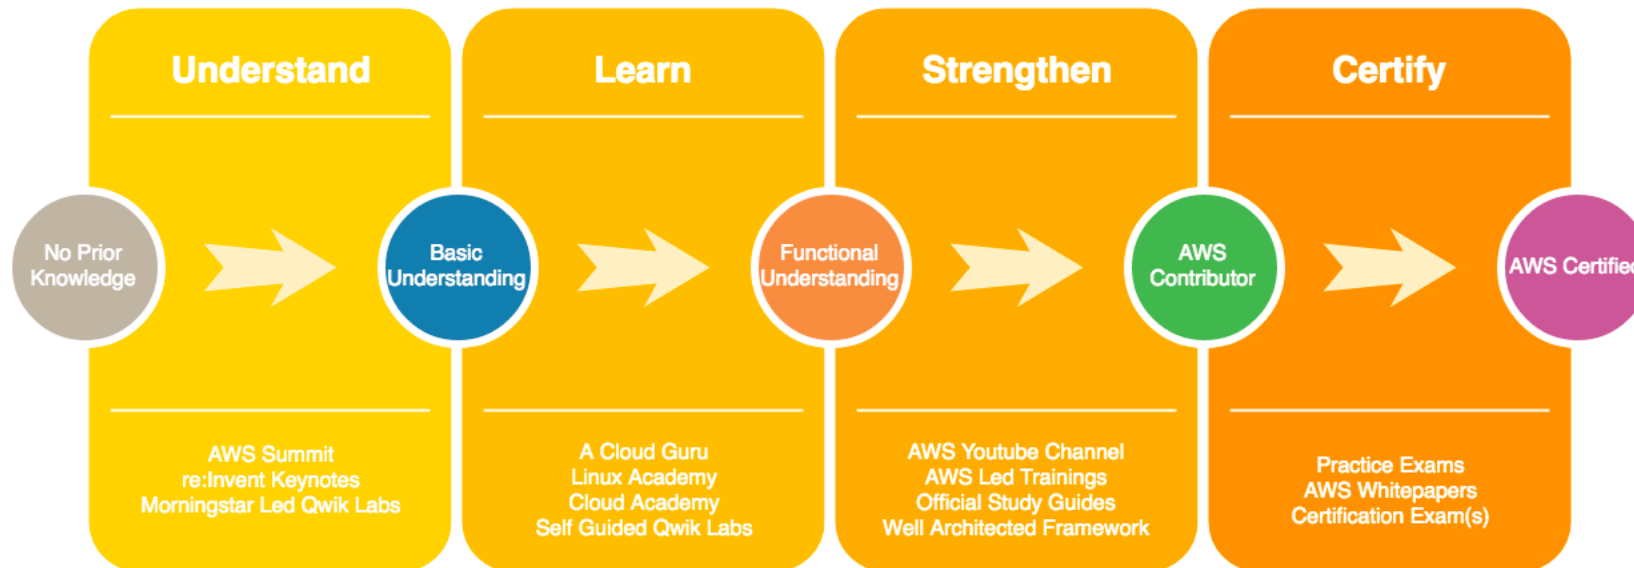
Understand

Learn

Strengthen

Certify

No Prior Knowledge

Basic Understanding

Functional Understanding

AWS Contributor

AWS Certifie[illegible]

AWS Summit
re:Invent Keynotes
Morningstar Led Qwik Labs

A Cloud Guru
Linux Academy
Cloud Academy
Self Guided Qwik Labs

AWS Youtube Channel
AWS Led Trainings
Official Study Guides
Well Architected Framework

Practice Exams
AWS Whitepapers
Certification Exam(s)